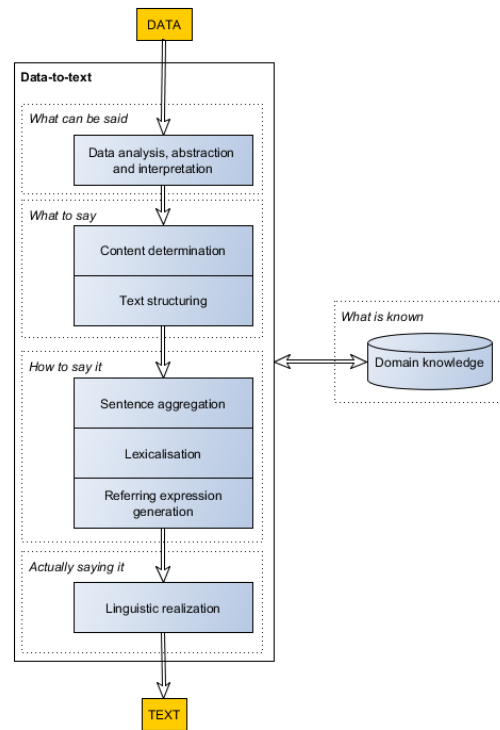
DATA

Data-to-text

What can be said

Data analysis, abstraction and interpretation

What to say

Content determination

Text structuring

What is known

Domain knowledge

How to say it

Sentence aggregation

Lexicalisation

Referring expression generation

Actually saying it

Linguistic realization

TEXT